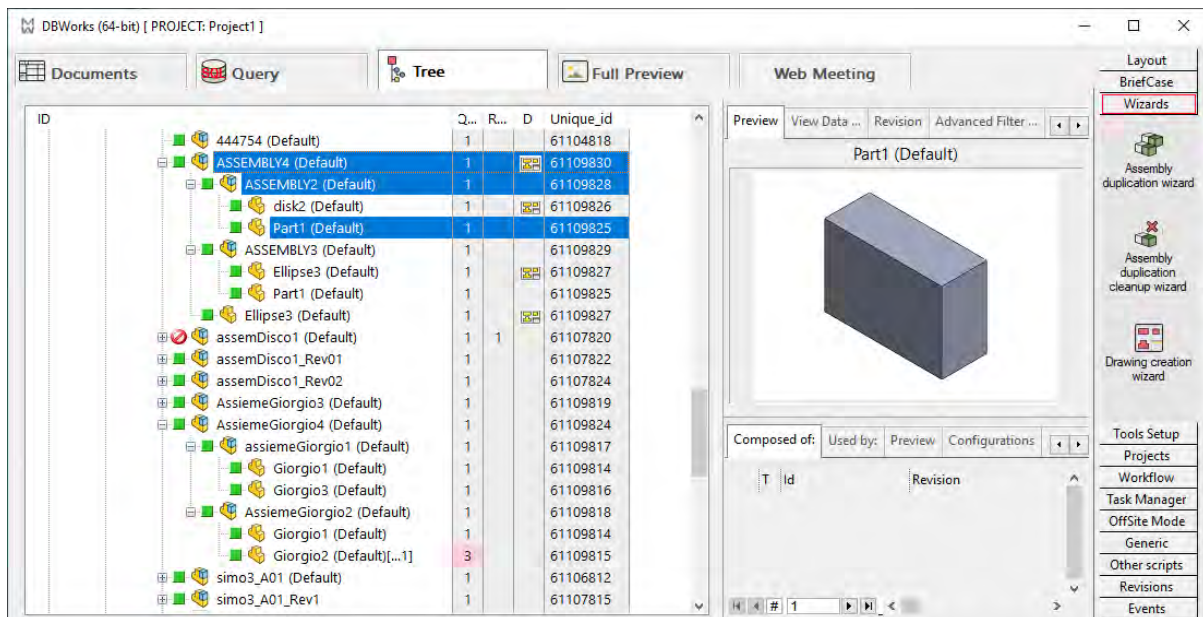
DBWorks (64-bit) [ PROJECT: Project1 ]

Documents | Query | Tree | Full Preview | Web Meeting

| ID | Q... | R... | D | Unique_id |
|---|---|---|---|---|
| 444754 (Default) | 1 | | | 61104818 |
| ASSEMBLY4 (Default) | 1 | | | 61109830 |
| ASSEMBLY2 (Default) | 1 | | | 61109828 |
| disk2 (Default) | 1 | | | 61109826 |
| Part1 (Default) | 1 | | | 61109825 |
| ASSEMBLY3 (Default) | 1 | | | 61109829 |
| Ellipse3 (Default) | 1 | | | 61109827 |
| Part1 (Default) | 1 | | | 61109825 |
| Ellipse3 (Default) | 1 | | | 61109827 |
| assemDisco1 (Default) | 1 | 1 | | 61107820 |
| assemDisco1_Rev01 | 1 | | | 61107822 |
| assemDisco1_Rev02 | 1 | | | 61107824 |
| AssiemeGiorgio3 (Default) | 1 | | | 61109819 |
| AssiemeGiorgio4 (Default) | 1 | | | 61109824 |
| assiemeGiorgio1 (Default) | 1 | | | 61109817 |
| Giorgio1 (Default) | 1 | | | 61109814 |
| Giorgio3 (Default) | 1 | | | 61109816 |
| AssiemeGiorgio2 (Default) | 1 | | | 61109818 |
| Giorgio1 (Default) | 1 | | | 61109814 |
| Giorgio2 (Default)[...1] | 3 | | | 61109815 |
| simo3_A01 (Default) | 1 | | | 61106812 |
| simo3_A01_Rev1 | 1 | | | 61107815 |

Preview | View Data ... | Revision | Advanced Filter ...

Part1 (Default)

Composed of: | Used by: | Preview | Configurations

T | Id | Revision

# 1

Layout
BriefCase
Wizards
Assembly duplication wizard
Assembly duplication cleanup wizard
Drawing creation wizard
Tools Setup
Projects
Workflow
Task Manager
OffSite Mode
Generic
Other scripts
Revisions
Events